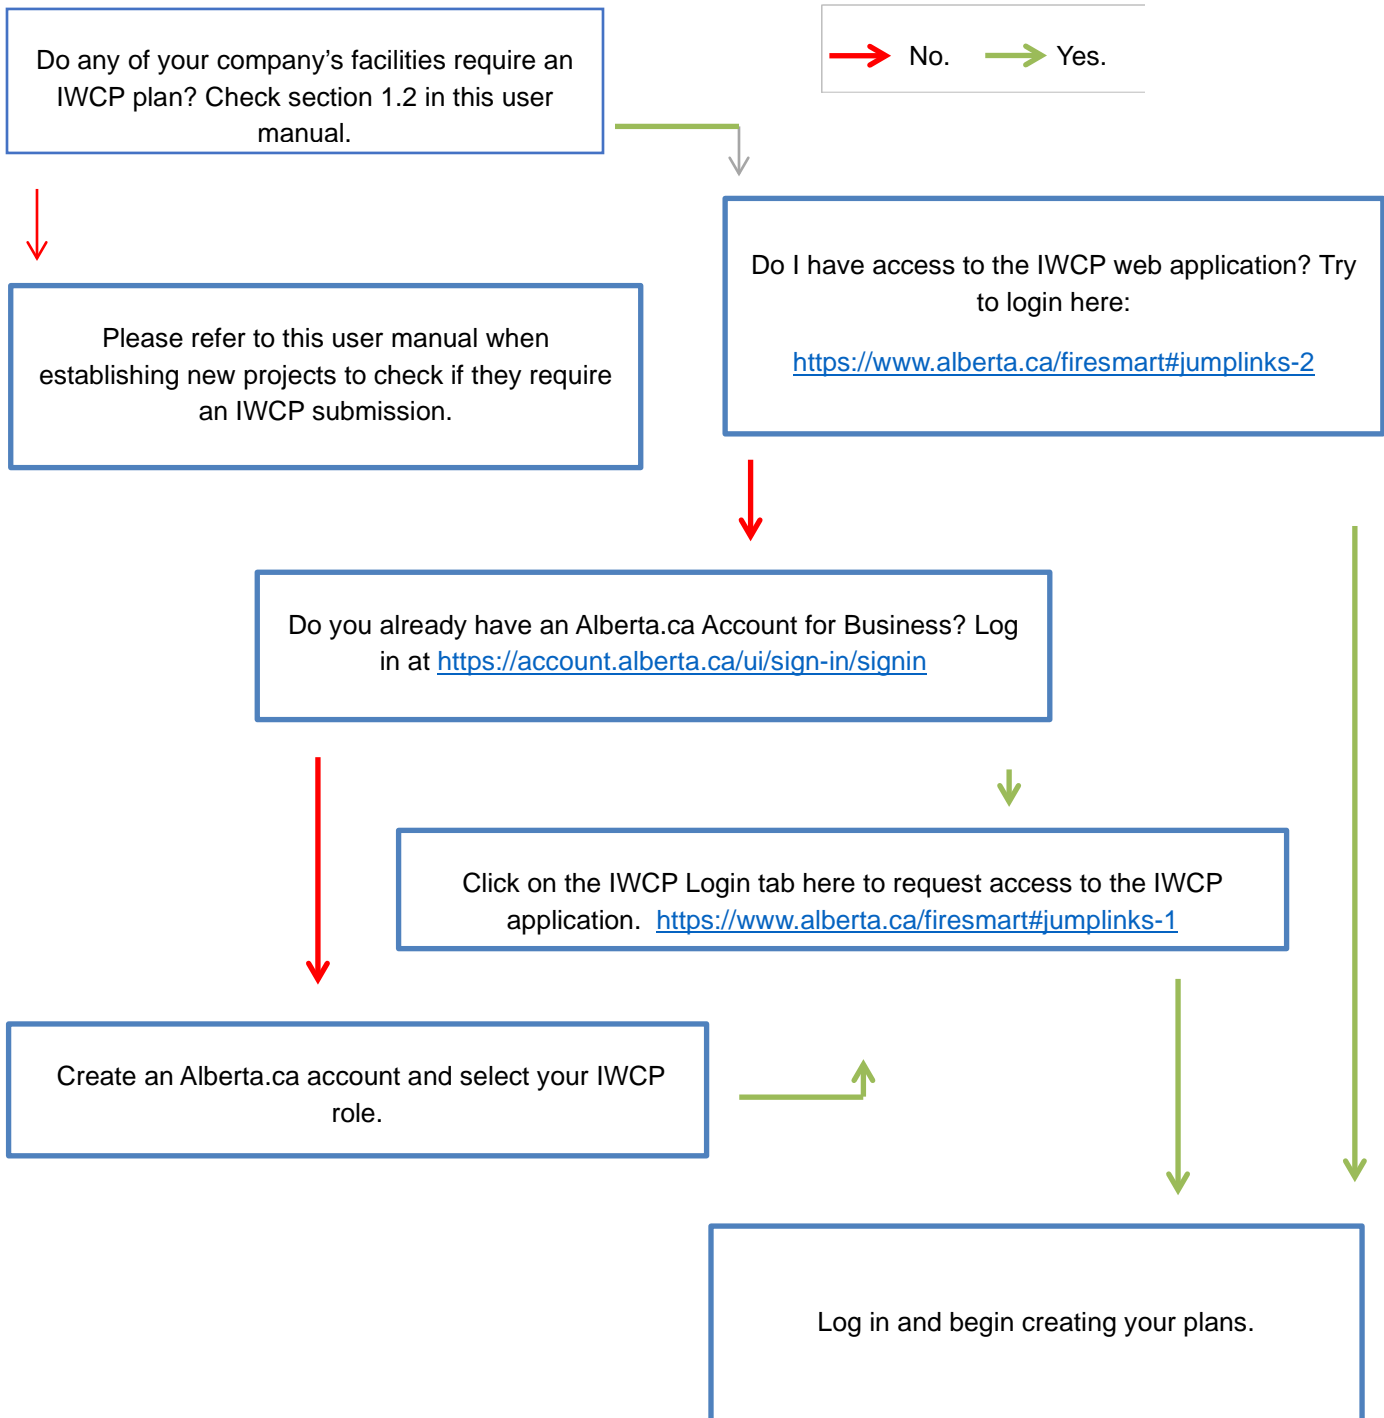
Do any of your company's facilities require an IWCP plan? Check section 1.2 in this user manual.

No. Yes.

Please refer to this user manual when establishing new projects to check if they require an IWCP submission.

Do I have access to the IWCP web application? Try to login here:

https://www.alberta.ca/firesmart#jumplinks-2

Do you already have an Alberta.ca Account for Business? Log in at https://account.alberta.ca/ui/sign-in/signin

Click on the IWCP Login tab here to request access to the IWCP application. https://www.alberta.ca/firesmart#jumplinks-1

Create an Alberta.ca account and select your IWCP role.

Log in and begin creating your plans.